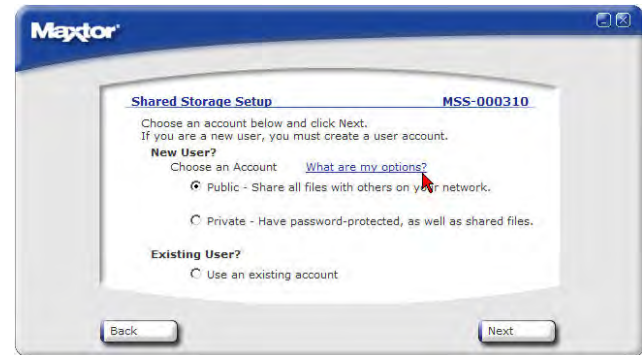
Maxtor

Shared Storage Setup MSS-000310

Choose an account below and click Next.
If you are a new user, you must create a user account.

New User?

Choose an Account What are my options?

Public - Share all files with others on y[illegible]r network.

Private - Have password-protected, as well as shared files.

Existing User?

Use an existing account

Back

Next